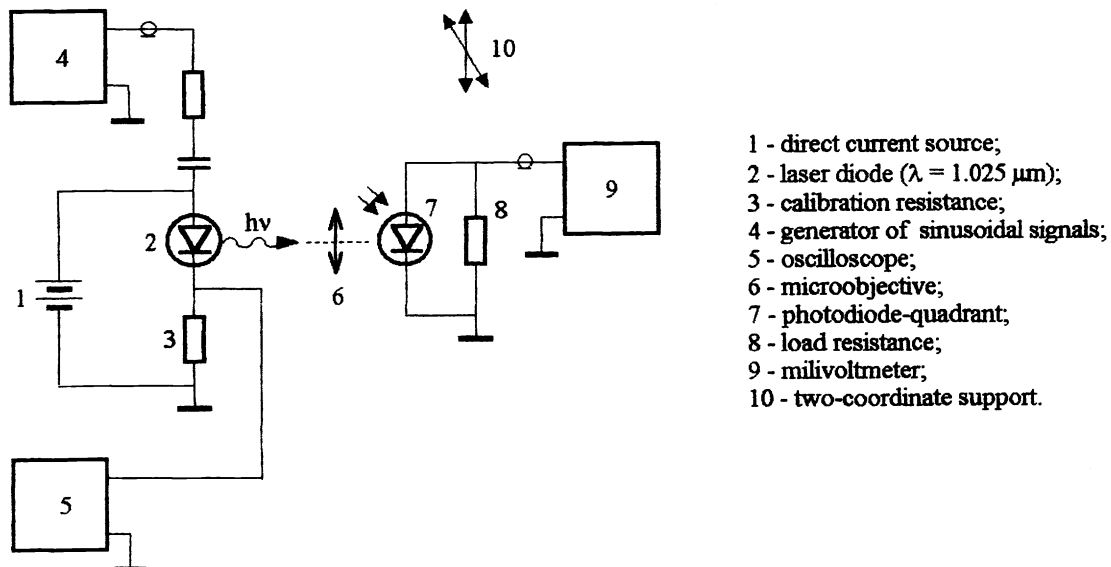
4

10

9

hν

2

7

8

1

6

3

5

1 - direct current source;
2 - laser diode ($\lambda = 1.025$ μm);
3 - calibration resistance;
4 - generator of sinusoidal signals;
5 - oscilloscope;
6 - microobjective;
7 - photodiode-quadrant;
8 - load resistance;
9 - milivoltmeter;
10 - two-coordinate support.